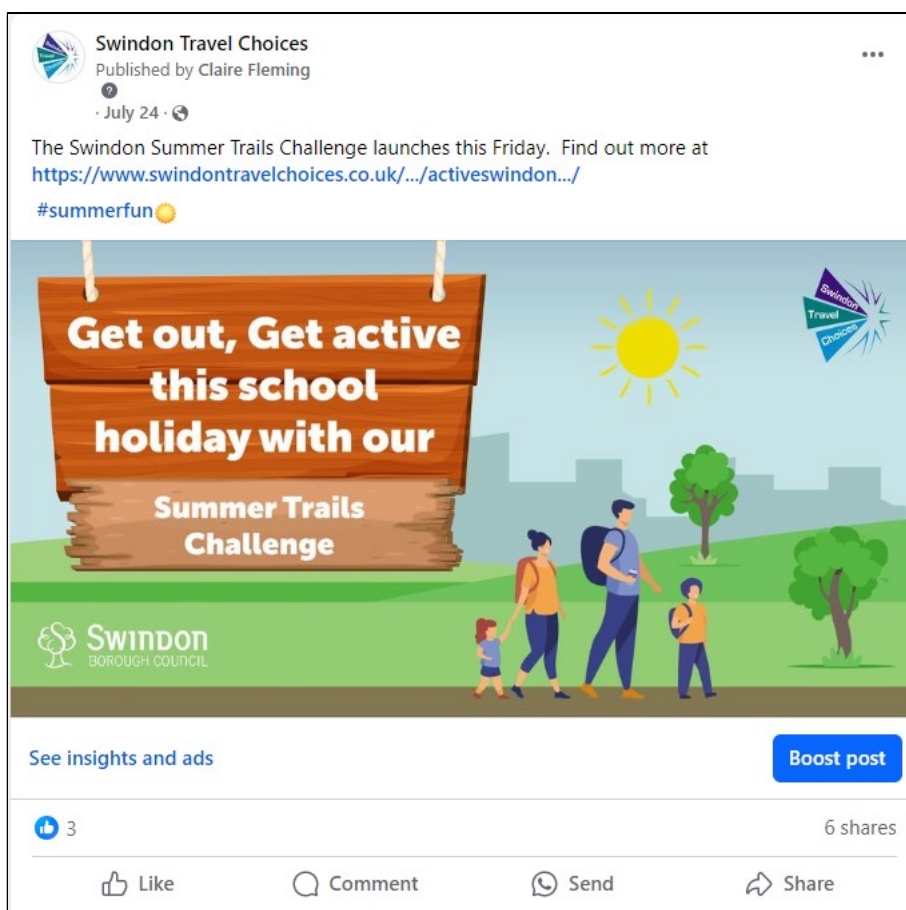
Swindon Travel Choices
Published by Claire Fleming
· July 24 ·

The Swindon Summer Trails Challenge launches this Friday. Find out more at https://www.swindontravelchoices.co.uk/.../activeswindon.../

#summerfun

Get out, Get active this school holiday with our

Summer Trails Challenge

Swindon Travel Choices

SWINDON BOROUGH COUNCIL

See insights and ads

Boost post

3

6 shares

Like

Comment

Send

Share